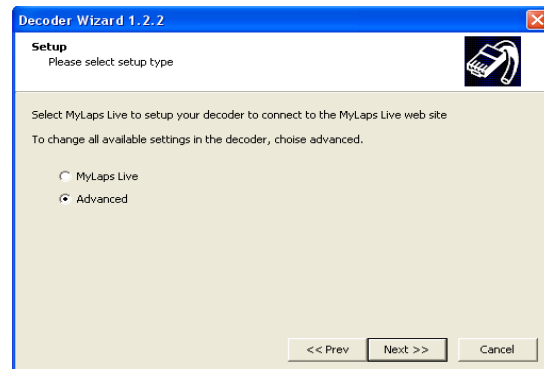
Decoder Wizard 1.2.2

Setup
Please select setup type

Select MyLaps Live to setup your decoder to connect to the MyLaps Live web site

To change all available settings in the decoder, choise advanced.

MyLaps Live

Advanced

<< Prev

Next >>

Cancel